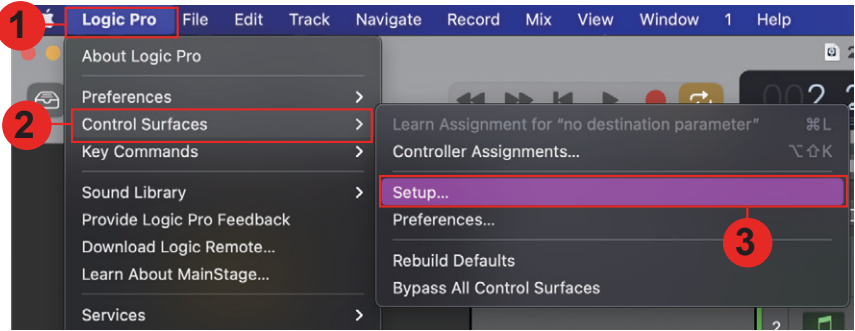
1 Logic Pro File Edit Track Navigate Record Mix View Window 1 Help

About Logic Pro

Preferences
2 Control Surfaces
Key Commands

Sound Library
Provide Logic Pro Feedback
Download Logic Remote...
Learn About MainStage...

Services

Learn Assignment for "no destination parameter" ⌘L
Controller Assignments... ⌥⇧K

Setup...
Preferences...
3

Rebuild Defaults
Bypass All Control Surfaces

2